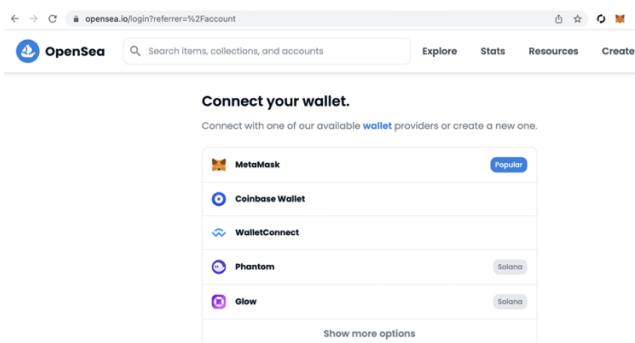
opensea.io/login?referrer=%2Faccount

OpenSea

Search items, collections, and accounts

Explore Stats Resources Create

Connect your wallet.

Connect with one of our available wallet providers or create a new one.

MetaMask Popular

Coinbase Wallet

WalletConnect

Phantom Solana

Glow Solana

Show more options